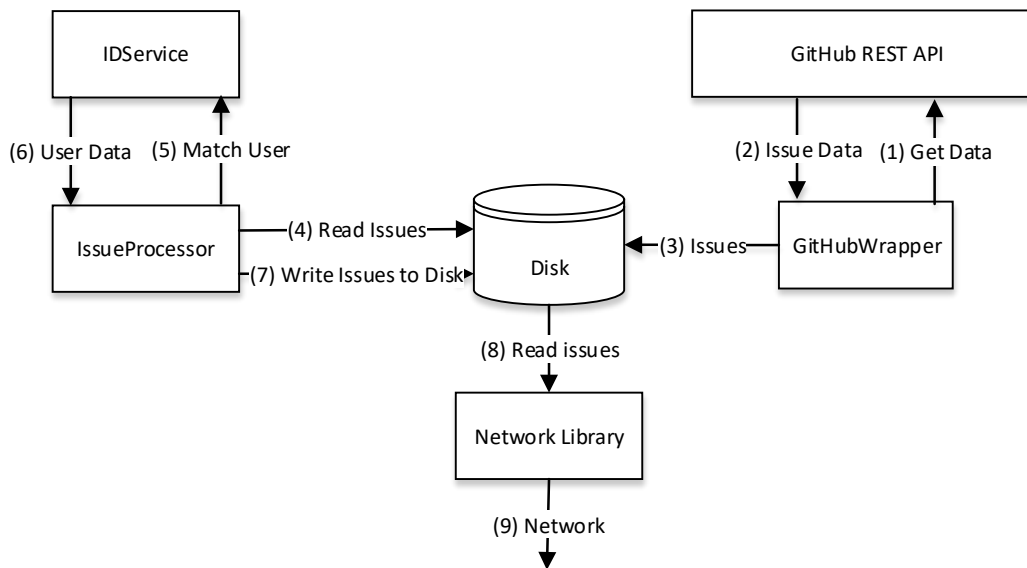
IDService

GitHub REST API

(6) User Data

(5) Match User

(2) Issue Data

(1) Get Data

IssueProcessor

(4) Read Issues

(7) Write Issues to Disk

Disk

(3) Issues

GitHubWrapper

(8) Read issues

Network Library

(9) Network